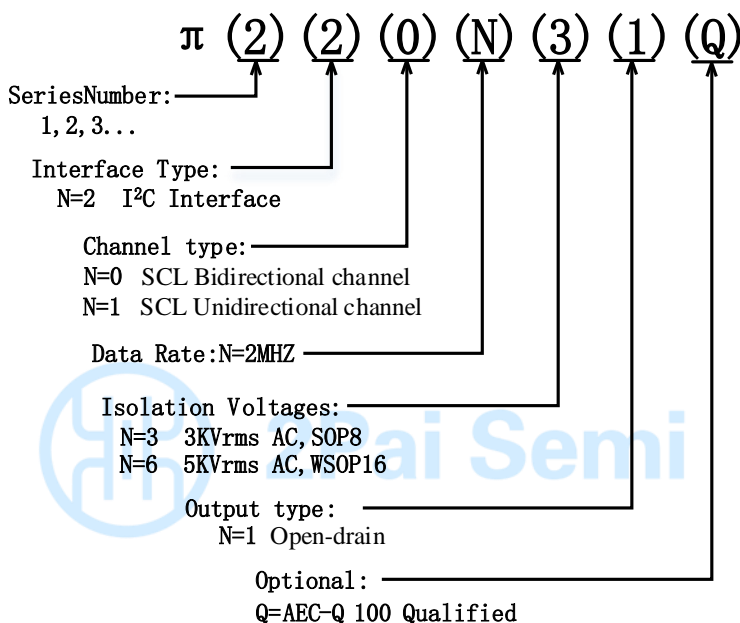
π (2) (2) (0) (N) (3) (1) (Q)

SeriesNumber:
1,2,3...

Interface Type:
N=2 I$^2$C Interface

Channel type:
N=0 SCL Bidirectional channel
N=1 SCL Unidirectional channel

Data Rate:N=2MHZ

Isolation Voltages:
N=3 3KVrms AC,SOP8
N=6 5KVrms AC,WSOP16

Output type:
N=1 Open-drain

Optional:
Q=AEC-Q 100 Qualified

2Pai Semi